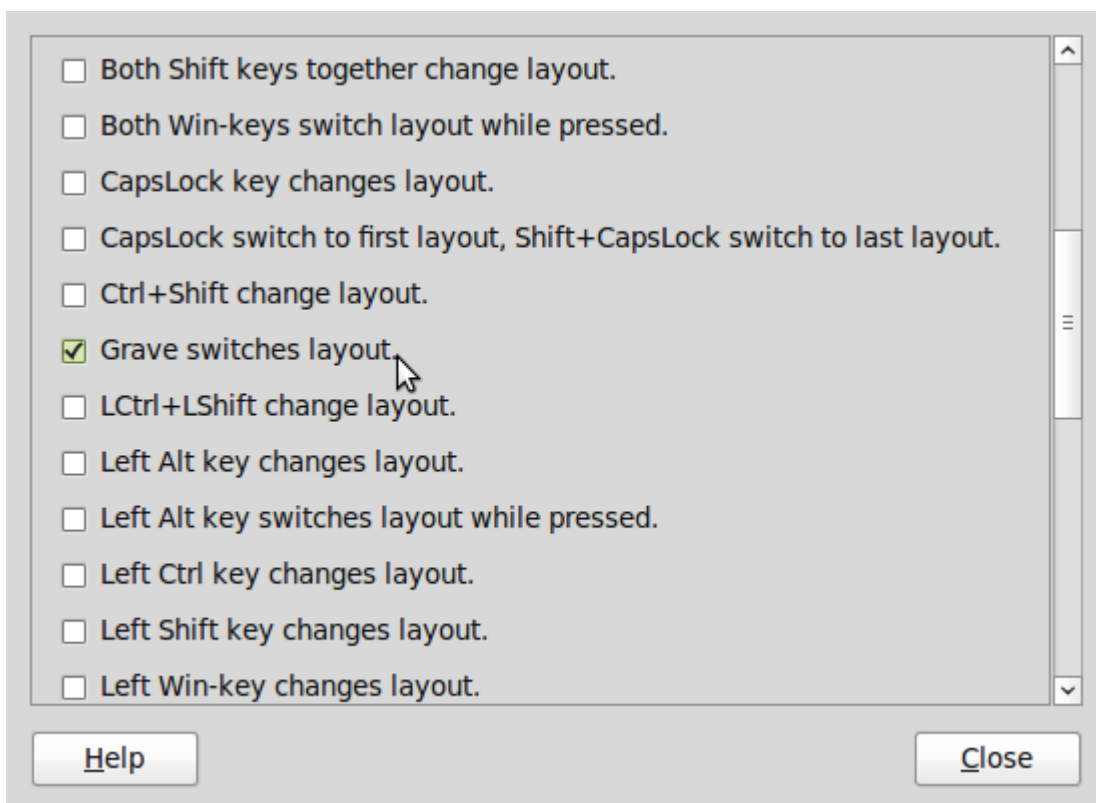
☐ Both Shift keys together change layout.
☐ Both Win-keys switch layout while pressed.
☐ CapsLock key changes layout.
☐ CapsLock switch to first layout, Shift+CapsLock switch to last layout.
☐ Ctrl+Shift change layout.
☑ Grave switches layout.
☐ LCtrl+LShift change layout.
☐ Left Alt key changes layout.
☐ Left Alt key switches layout while pressed.
☐ Left Ctrl key changes layout.
☐ Left Shift key changes layout.
☐ Left Win-key changes layout.

Help

Close